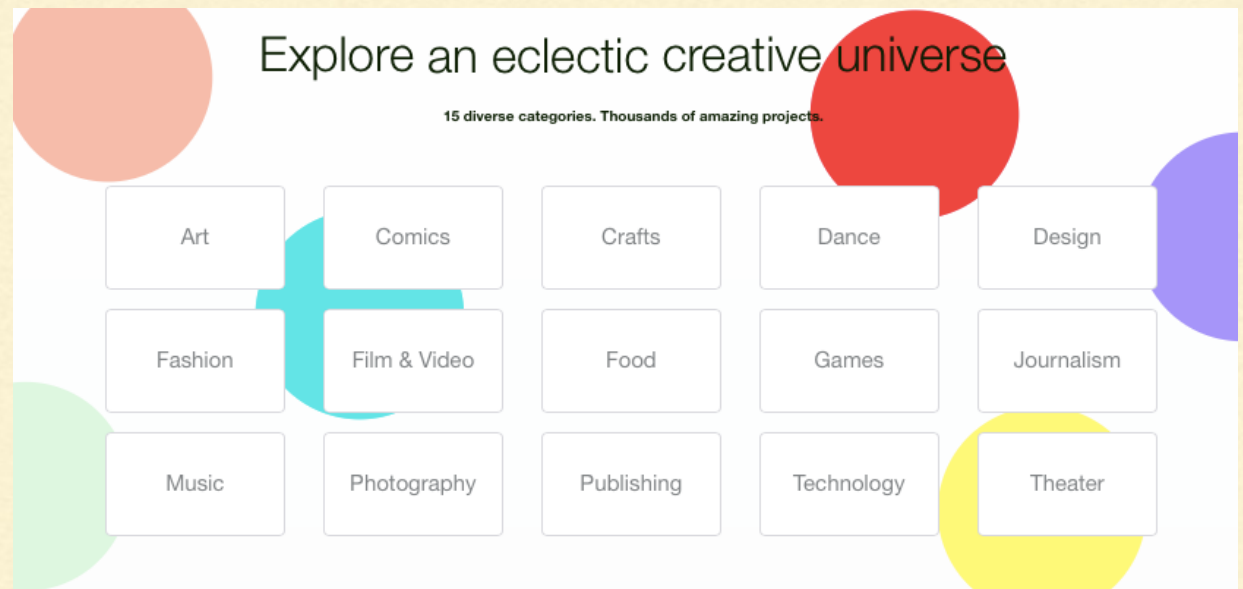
Explore an eclectic creative universe

15 diverse categories. Thousands of amazing projects.

Art
Comics
Crafts
Dance
Design
Fashion
Film & Video
Food
Games
Journalism
Music
Photography
Publishing
Technology
Theater